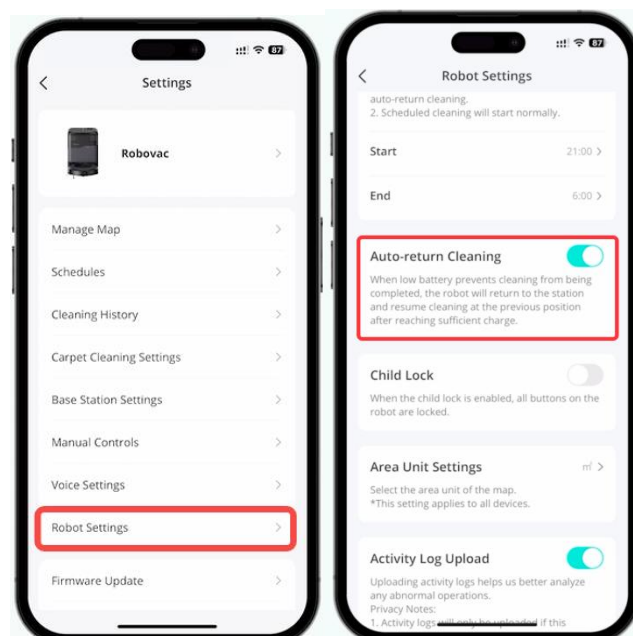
87

Settings

Robovac

Manage Map

Schedules

Cleaning History

Carpet Cleaning Settings

Base Station Settings

Manual Controls

Voice Settings

Robot Settings

Firmware Update

87

Robot Settings

auto-return cleaning.
2. Scheduled cleaning will start normally.

Start 21:00

End 6:00

Auto-return Cleaning

When low battery prevents cleaning from being completed, the robot will return to the station and resume cleaning at the previous position after reaching sufficient charge.

Child Lock

When the child lock is enabled, all buttons on the robot are locked.

Area Unit Settings $m^2$

Select the area unit of the map.
*This setting applies to all devices.

Activity Log Upload

Uploading activity logs helps us better analyze any abnormal operations.
Privacy Notes:
1. Activity logs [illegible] if this